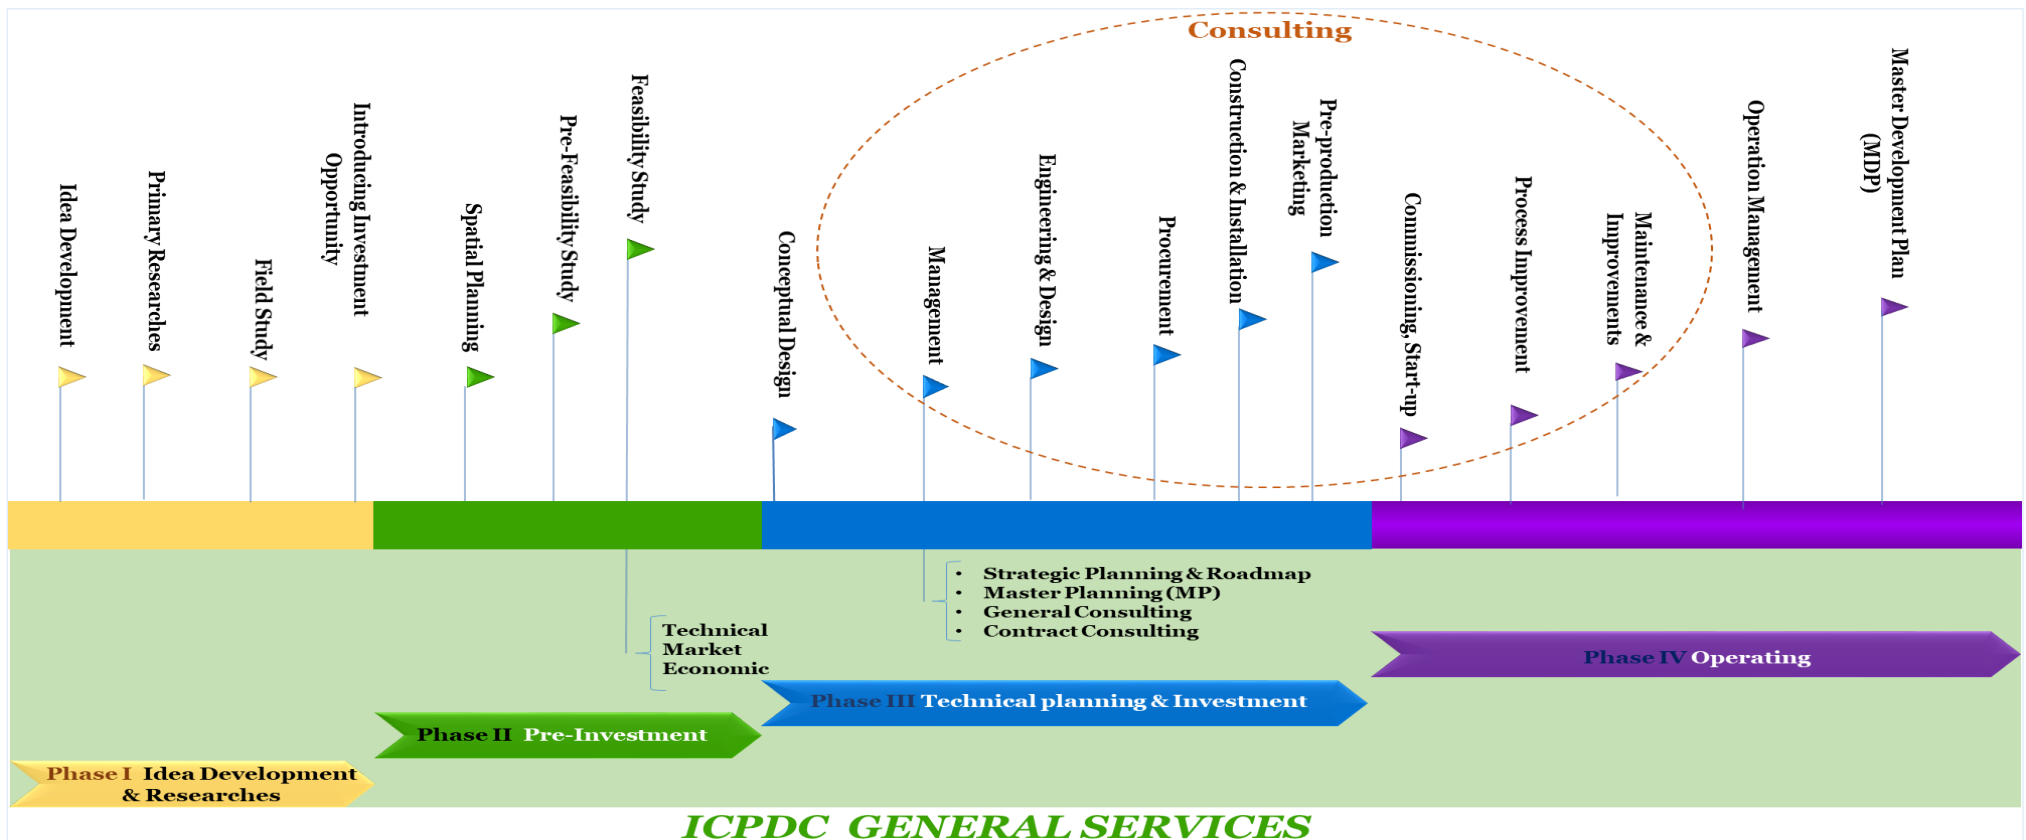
Consulting

Idea Development

Primary Researches

Field Study

Introducing Investment Opportunity

Spatial Planning

Pre-Feasibility Study

Feasibility Study

Conceptual Design

Management

Engineering & Design

Procurement

Construction & Installation

Pre-production Marketing

Commissioning, Start-up

Process Improvement

Maintenance & Improvements

Operation Management

Master Development Plan (MDP)

- Strategic Planning & Roadmap
- Master Planning (MP)
- General Consulting
- Contract Consulting

Technical
Market
Economic

Phase IV Operating

Phase III Technical planning & Investment

Phase II Pre-Investment

Phase I Idea Development & Researches

ICPDC GENERAL SERVICES